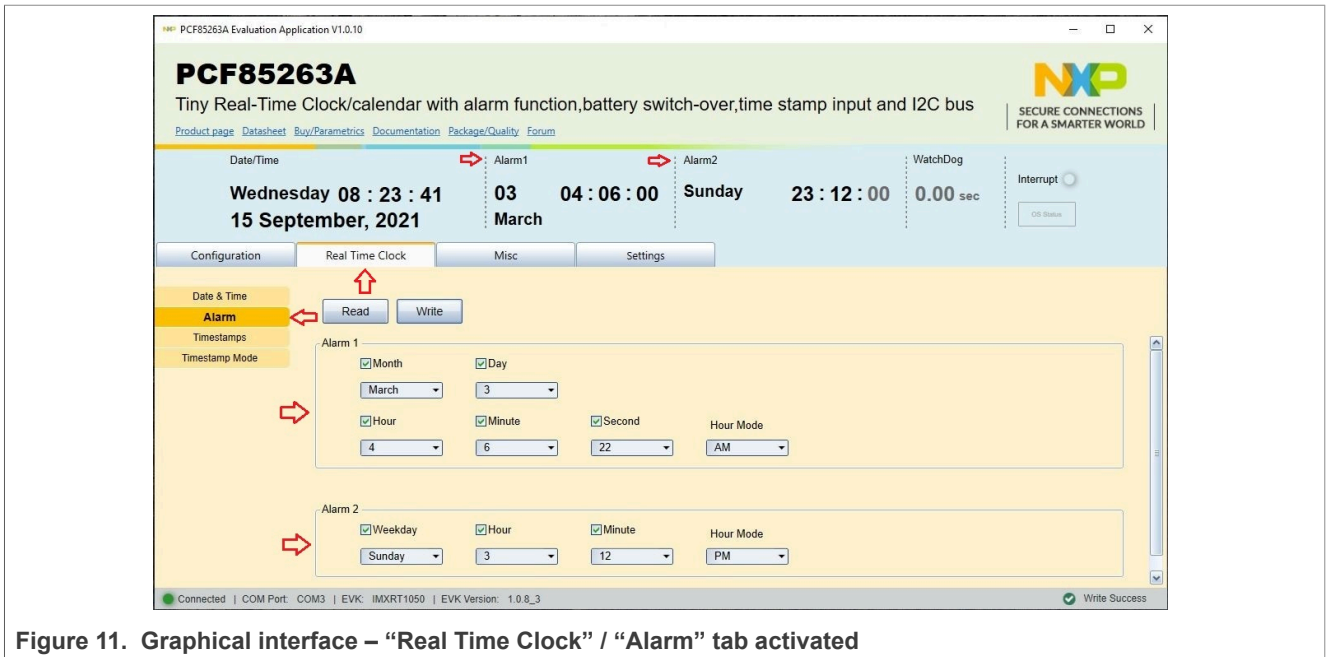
PCF85263A Evaluation Application V1.0.10

PCF85263A

Tiny Real-Time Clock/calendar with alarm function,battery switch-over,time stamp input and I2C bus

Product page Datasheet Buy/Parametrics Documentation Package/Quality Forum

SECURE CONNECTIONS FOR A SMARTER WORLD

Date/Time

Wednesday 08 : 23 : 41
15 September, 2021

Alarm1

03 March 04 : 06 : 00

Alarm2

Sunday 23 : 12 : 00

WatchDog

0.00 sec

Interrupt

OS Status

Configuration | Real Time Clock | Misc | Settings

Date & Time
Alarm
Timestamps
Timestamp Mode

Read Write

Alarm 1

Month Day
March 3
Hour Minute Second Hour Mode
4 6 22 AM

Alarm 2

Weekday Hour Minute Hour Mode
Sunday 3 12 PM

Connected | COM Port: COM3 | EVK: IMXRT1050 | EVK Version: 1.0.8_3

Write Success

Figure 11. Graphical interface – “Real Time Clock” / “Alarm” tab activated